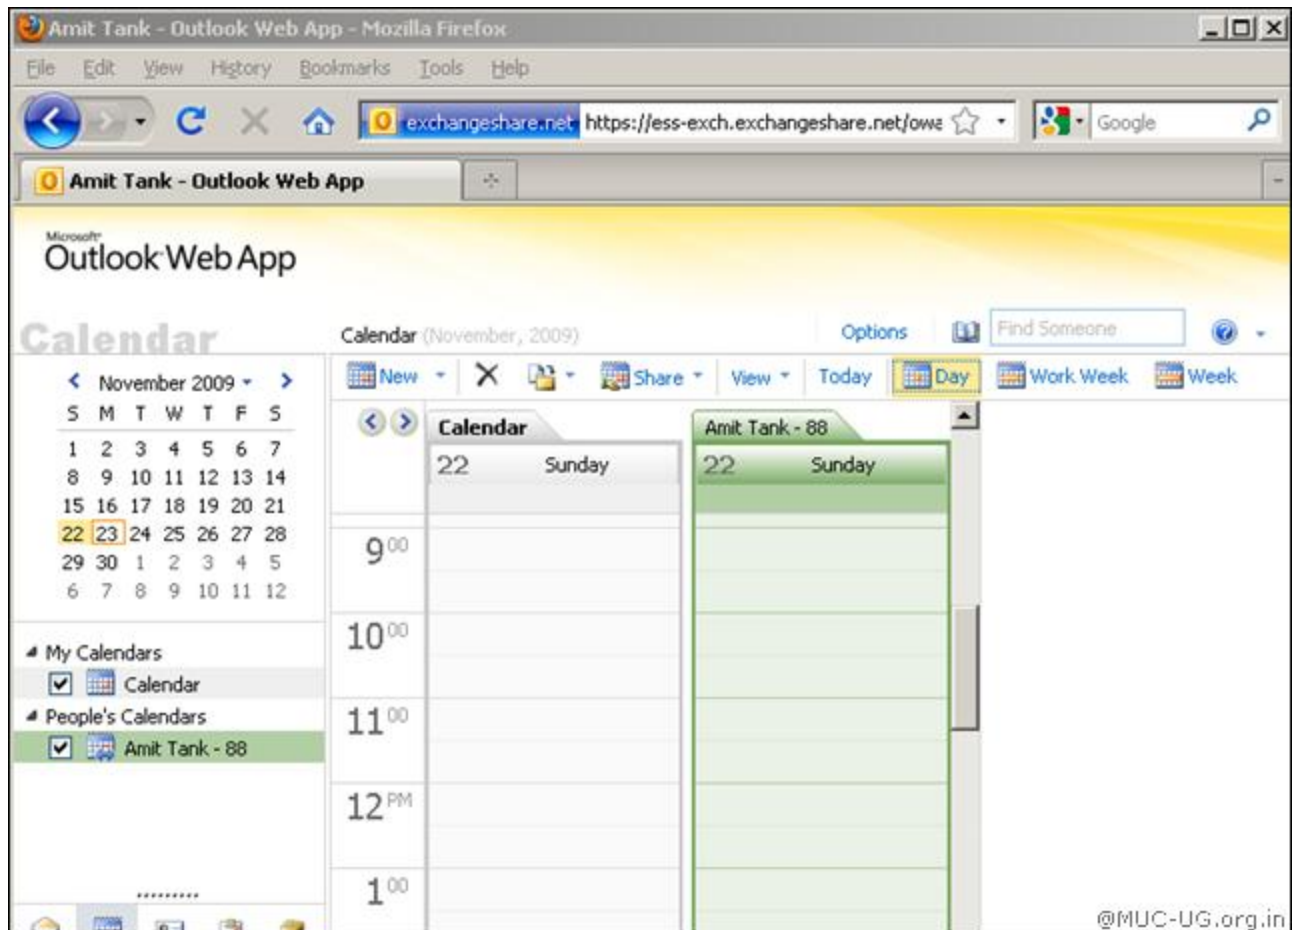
Amit Tank - Outlook Web App - Mozilla Firefox

File Edit View History Bookmarks Tools Help

exchangeshare.net https://ess-exch.exchangeshare.net/owa

Google

Amit Tank - Outlook Web App

Microsoft Outlook Web App

Calendar

Calendar (November, 2009)

Options

Find Someone

New

Share

View

Today

Day

Work Week

Week

November 2009

| S | M | T | W | T | F | S |
|---|---|---|---|---|---|---|
| 1 | 2 | 3 | 4 | 5 | 6 | 7 |
| 8 | 9 | 10 | 11 | 12 | 13 | 14 |
| 15 | 16 | 17 | 18 | 19 | 20 | 21 |
| 22 | 23 | 24 | 25 | 26 | 27 | 28 |
| 29 | 30 | 1 | 2 | 3 | 4 | 5 |
| 6 | 7 | 8 | 9 | 10 | 11 | 12 |

My Calendars

Calendar

People's Calendars

Amit Tank - 88

Calendar

22 Sunday

Amit Tank - 88

22 Sunday

$9^{00}$

$10^{00}$

$11^{00}$

$12^{PM}$

$1^{00}$

@MUC-UG.org.in